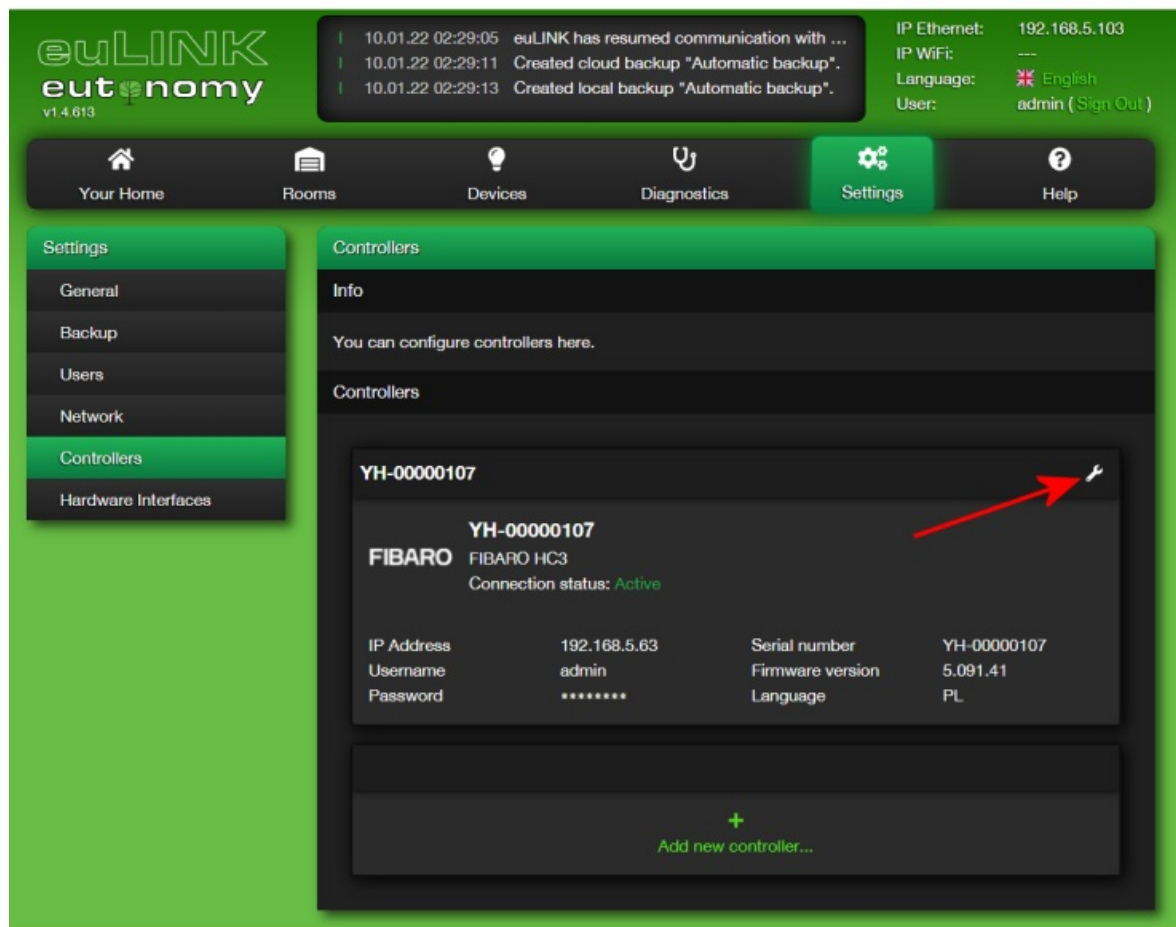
euLINK
eutonomy
v1.4.613

10.01.22 02:29:05 euLINK has resumed communication with ...
10.01.22 02:29:11 Created cloud backup "Automatic backup".
10.01.22 02:29:13 Created local backup "Automatic backup".

IP Ethernet: 192.168.5.103
IP WiFi: ---
Language: English
User: admin ( Sign Out )

Your Home
Rooms
Devices
Diagnostics
Settings
Help

Settings
General
Backup
Users
Network
Controllers
Hardware Interfaces

Controllers
Info
You can configure controllers here.
Controllers

YH-00000107

FIBARO
YH-00000107
FIBARO HC3
Connection status: Active

| IP Address | 192.168.5.63 | Serial number | YH-00000107 |
|---|---|---|---|
| Username | admin | Firmware version | 5.091.41 |
| Password | •••••••• | Language | PL |

+
Add new controller...